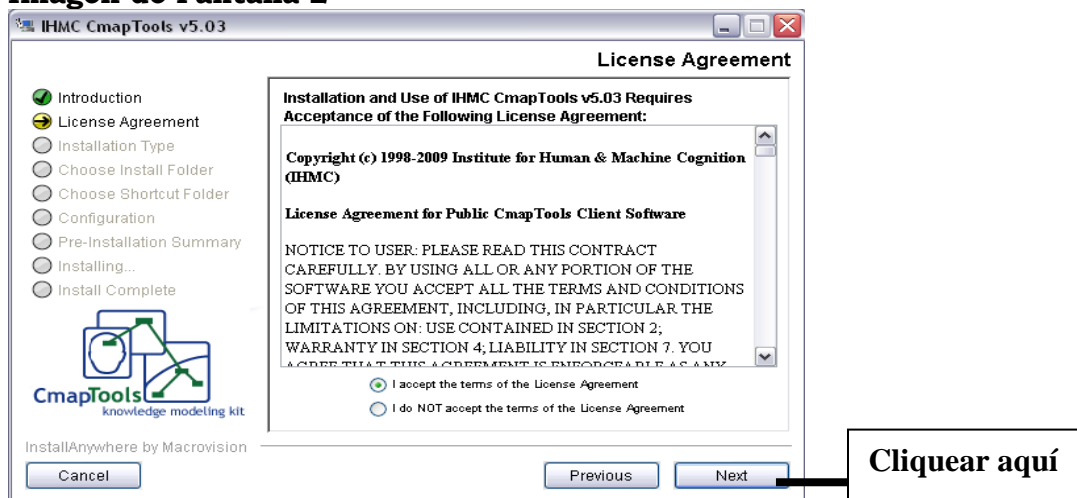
Imagen de Pantalla 2

IHMC CmapTools v5.03

License Agreement

Introduction
License Agreement
Installation Type
Choose Install Folder
Choose Shortcut Folder
Configuration
Pre-Installation Summary
Installing...
Install Complete

CmapTools
knowledge modeling kit

Installation and Use of IHMC CmapTools v5.03 Requires Acceptance of the Following License Agreement:

Copyright (c) 1998-2009 Institute for Human & Machine Cognition (IHMC)

License Agreement for Public CmapTools Client Software

NOTICE TO USER: PLEASE READ THIS CONTRACT CAREFULLY. BY USING ALL OR ANY PORTION OF THE SOFTWARE YOU ACCEPT ALL THE TERMS AND CONDITIONS OF THIS AGREEMENT, INCLUDING, IN PARTICULAR THE LIMITATIONS ON: USE CONTAINED IN SECTION 2; WARRANTY IN SECTION 4; LIABILITY IN SECTION 7. YOU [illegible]

I accept the terms of the License Agreement
I do NOT accept the terms of the License Agreement

InstallAnywhere by Macrovision

Cancel

Previous

Next

Cliquear aquí